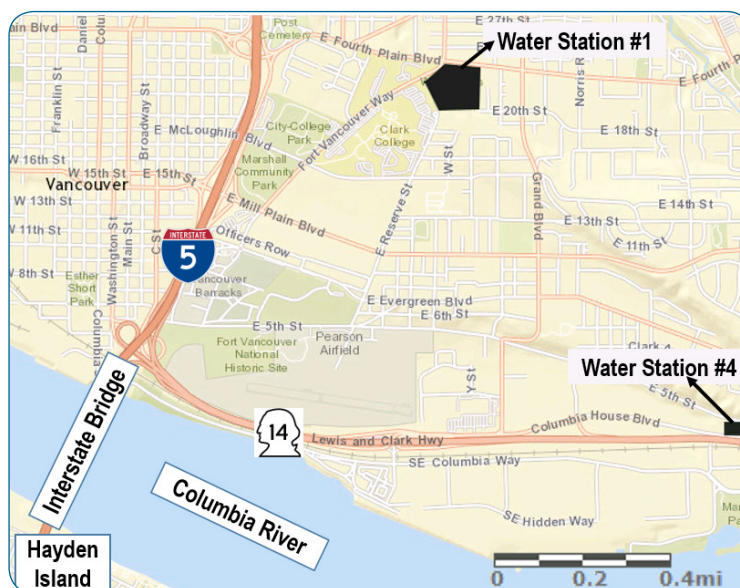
Water Station #1
Water Station #4
Interstate Bridge
Columbia River
Hayden Island
ain Blvd
Daniel
Colu
Post Cemetery
E 27th St
E Fourth Plain Blvd
E Fourth P
Norris R
E 20th St
E 18th St
Franklin St
Broadway St
E McLoughlin Blvd
City-College Park
Fort Vancouver Way
Clark College
W St
W 16th St
W 15th St
E 15th St
Marshall Community Park
Vancouver
W 13th St
E Reserve St
Grand Blvd
E 14th St
E Mill Plain Blvd
E 13th St
W 11th St
C St
Main St
INTERSTATE
5
Officers Row
E 11th St
W 8th St
Esther Short Park
Washington St
Vancouver Barracks
E Evergreen Blvd
Columbia
E 6th St
E 5th St
Fort Vancouver National Historic Site
Pearson Airfield
Y St
Clark 4
E 5th St
Columbia House Blvd
14
Lewis and Clark Hwy
SE Columbia Way
SE Hidden Way
Mar
Pa
0
0.2
0.4mi